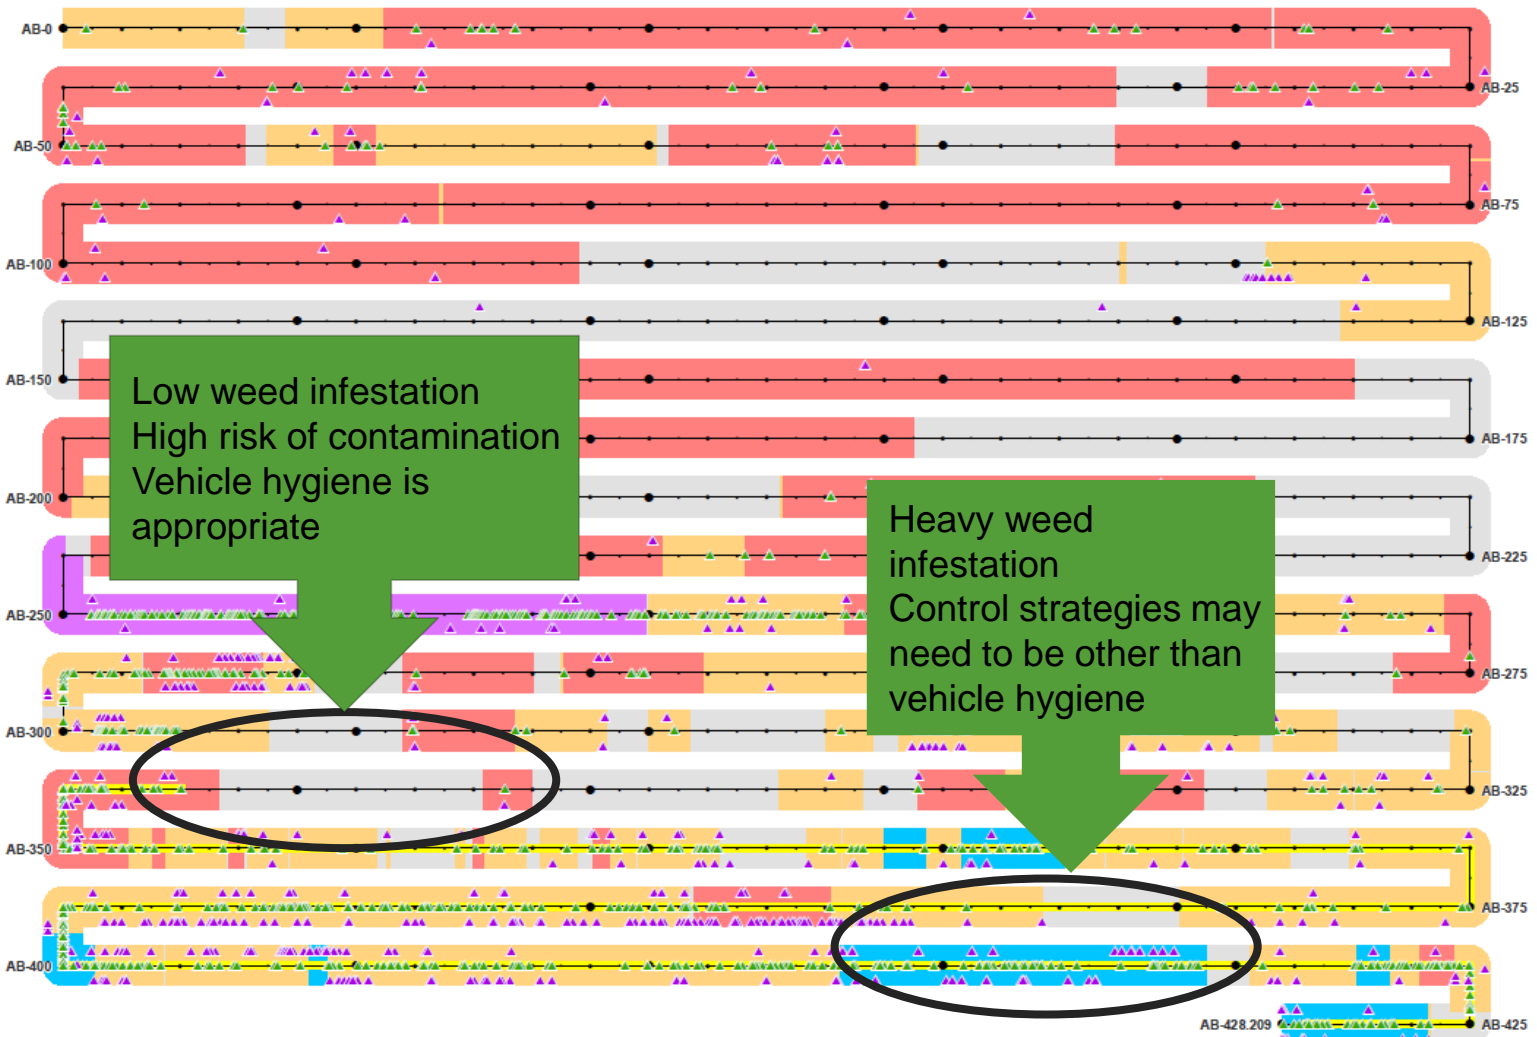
AB-0
AB-25
AB-50
AB-75
AB-100
AB-125
AB-150
AB-175
AB-200
AB-225
AB-250
AB-275
AB-300
AB-325
AB-350
AB-375
AB-400
AB-425
AB-428.209

Low weed infestation
High risk of contamination
Vehicle hygiene is appropriate

Heavy weed infestation
Control strategies may need to be other than vehicle hygiene